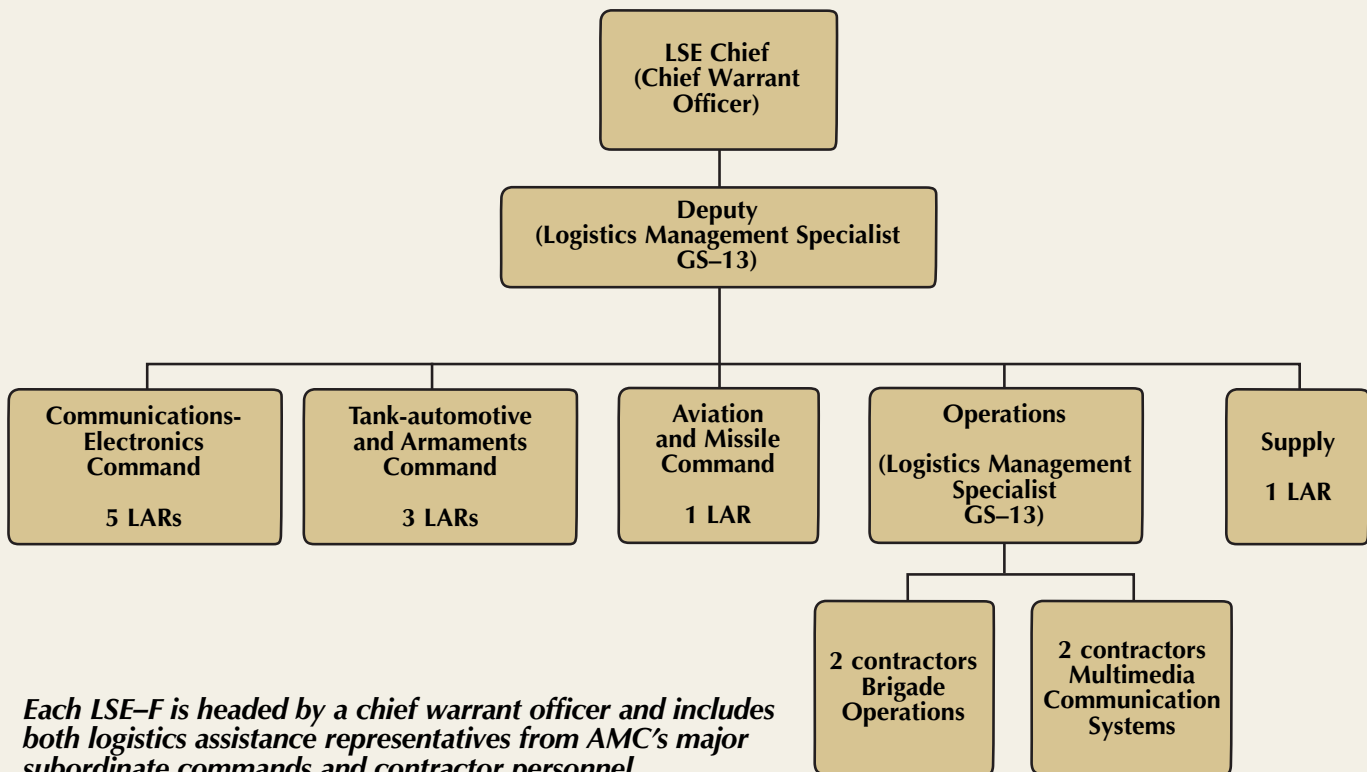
LSE Chief
(Chief Warrant Officer)

Deputy
(Logistics Management Specialist GS–13)

Communications-Electronics Command

5 LARs

Tank-automotive and Armaments Command

3 LARs

Aviation and Missile Command

1 LAR

Operations

(Logistics Management Specialist GS–13)

Supply

1 LAR

2 contractors Brigade Operations

2 contractors Multimedia Communication Systems

Each LSE–F is headed by a chief warrant officer and includes both logistics assistance representatives from AMC's major subordinate commands and contractor personnel.